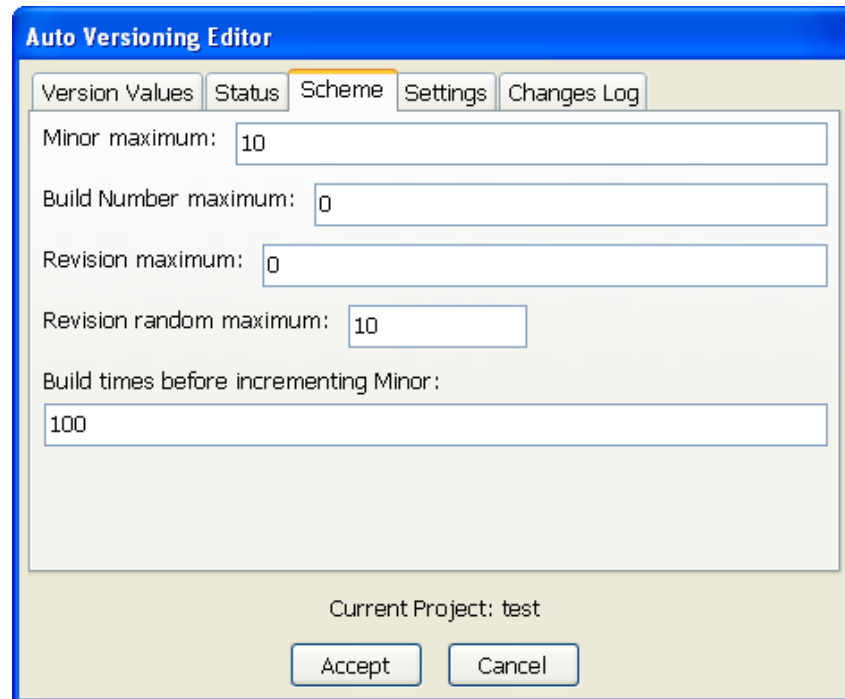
Auto Versioning Editor

Version Values | Status | Scheme | Settings | Changes Log

Minor maximum: 10

Build Number maximum: 0

Revision maximum: 0

Revision random maximum: 10

Build times before incrementing Minor:

100

Current Project: test

Accept Cancel